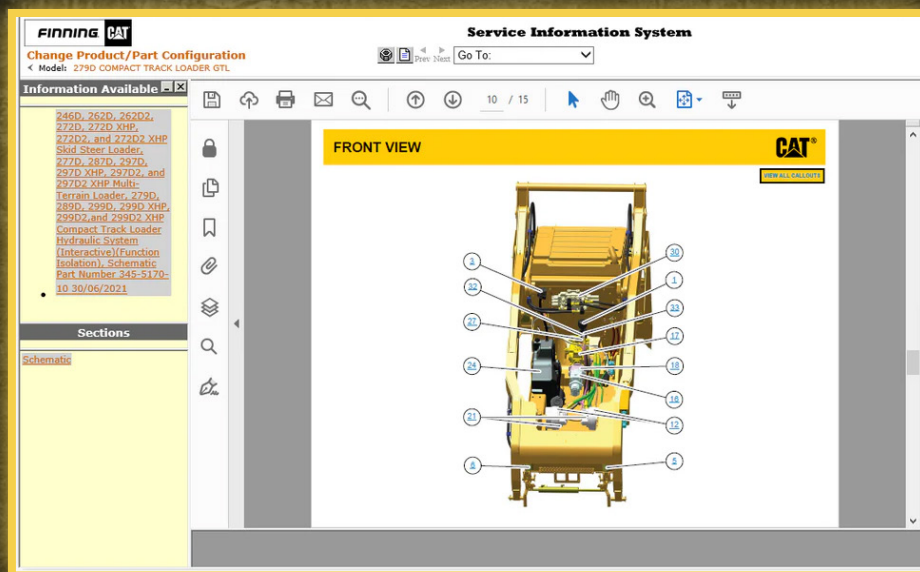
FINNING CAT

Change Product/Part Configuration

Model: 279D COMPACT TRACK LOADER GTL

Service Information System

Prev Next Go To:

Information Available

246D, 262D, 262D2, 272D, 272D XHP, 272D2, and 272D2 XHP Skid Steer Loader, 277D, 287D, 297D, 297D XHP, 297D2, and 297D2 XHP Multi-Terrain Loader, 279D, 289D, 299D, 299D XHP, 299D2,and 299D2 XHP Compact Track Loader Hydraulic System (Interactive)(Function Isolation), Schematic Part Number 345-5170-10 30/06/2021

Sections

Schematic

10 / 15

FRONT VIEW

CAT

VIEW ALL CALLOUTS

3
32
27
24
21
6
30
1
33
17
18
16
12
5